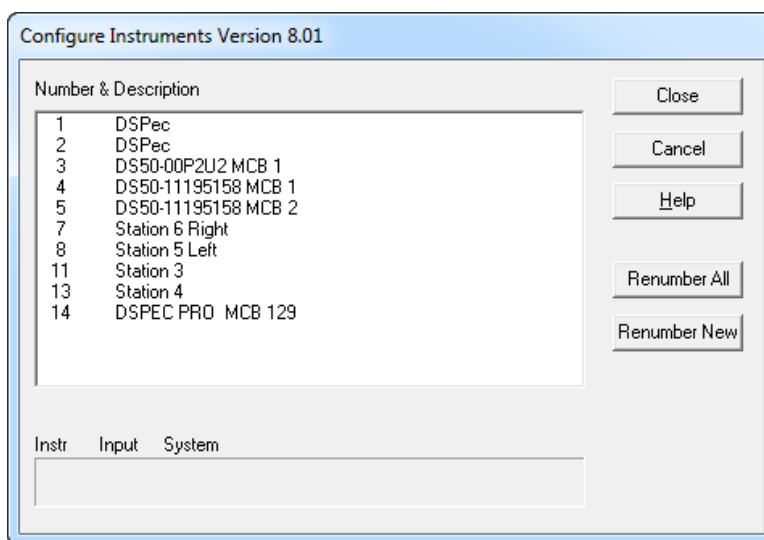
Configure Instruments Version 8.01

Number & Description

| | |
|---|---|
| 1 | DSPec |
| 2 | DSPec |
| 3 | DS50-00P2U2 MCB 1 |
| 4 | DS50-11195158 MCB 1 |
| 5 | DS50-11195158 MCB 2 |
| 7 | Station 6 Right |
| 8 | Station 5 Left |
| 11 | Station 3 |
| 13 | Station 4 |
| 14 | DSPEC PRO MCB 129 |

Instr Input System

Close

Cancel

Help

Renumber All

Renumber New